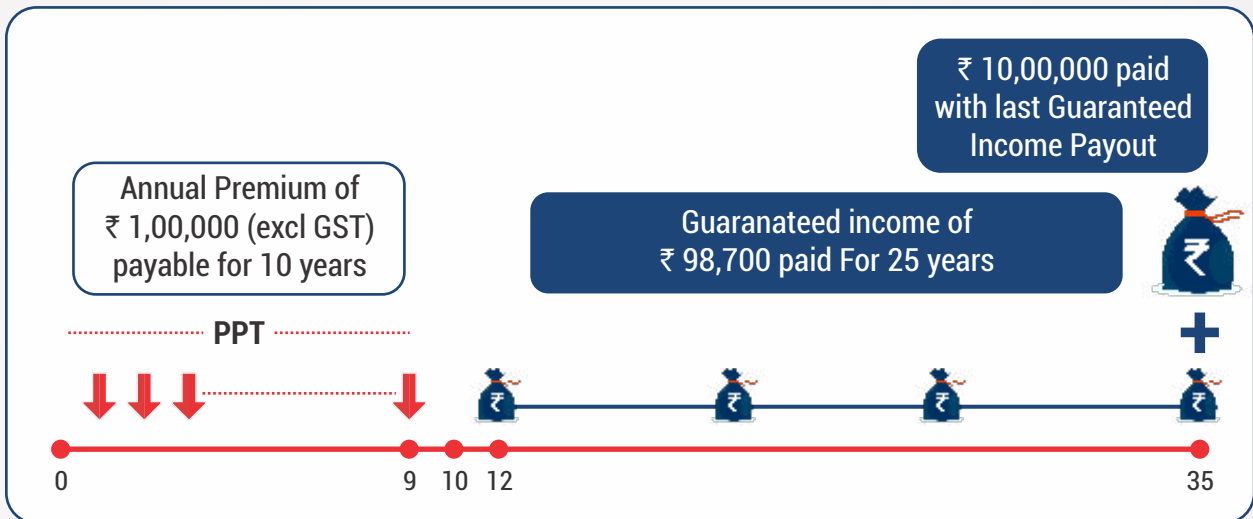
₹ 10,00,000 paid with last Guaranteed Income Payout

Annual Premium of ₹ 1,00,000 (excl GST) payable for 10 years

Guaranateed income of ₹ 98,700 paid For 25 years

PPT

₹

₹

₹

₹

₹

+

0

9

10

12

35